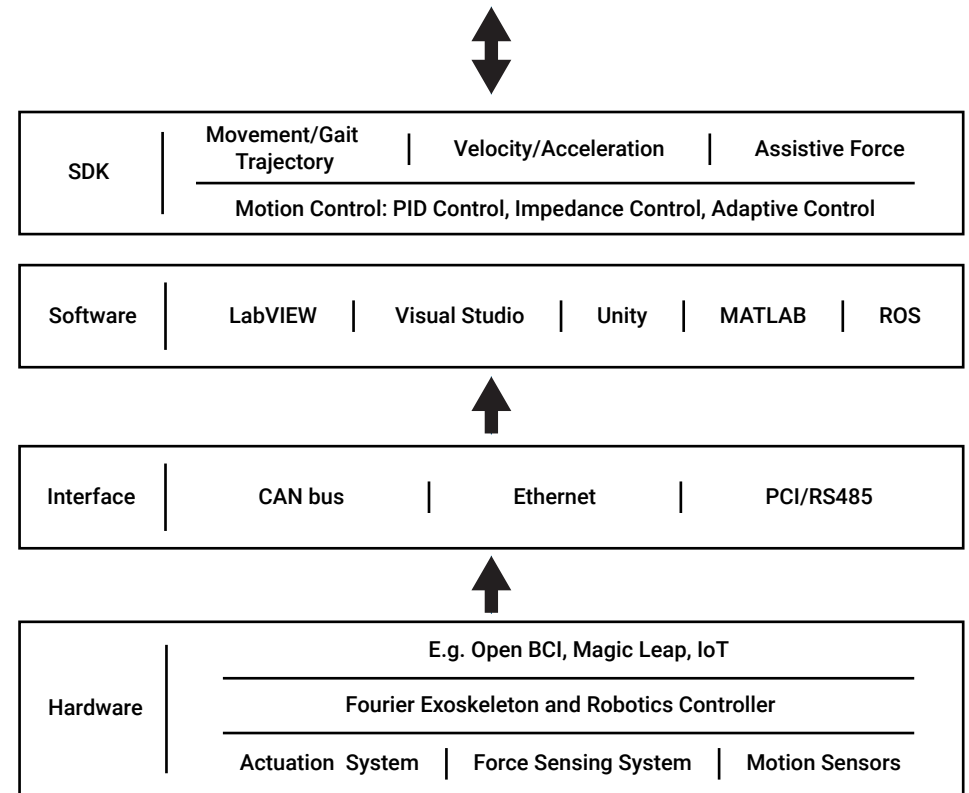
SDK

Movement/Gait Trajectory | Velocity/Acceleration | Assistive Force

Motion Control: PID Control, Impedance Control, Adaptive Control

Software

LabVIEW | Visual Studio | Unity | MATLAB | ROS

Interface

CAN bus | Ethernet | PCI/RS485

Hardware

E.g. Open BCI, Magic Leap, IoT

Fourier Exoskeleton and Robotics Controller

Actuation System | Force Sensing System | Motion Sensors